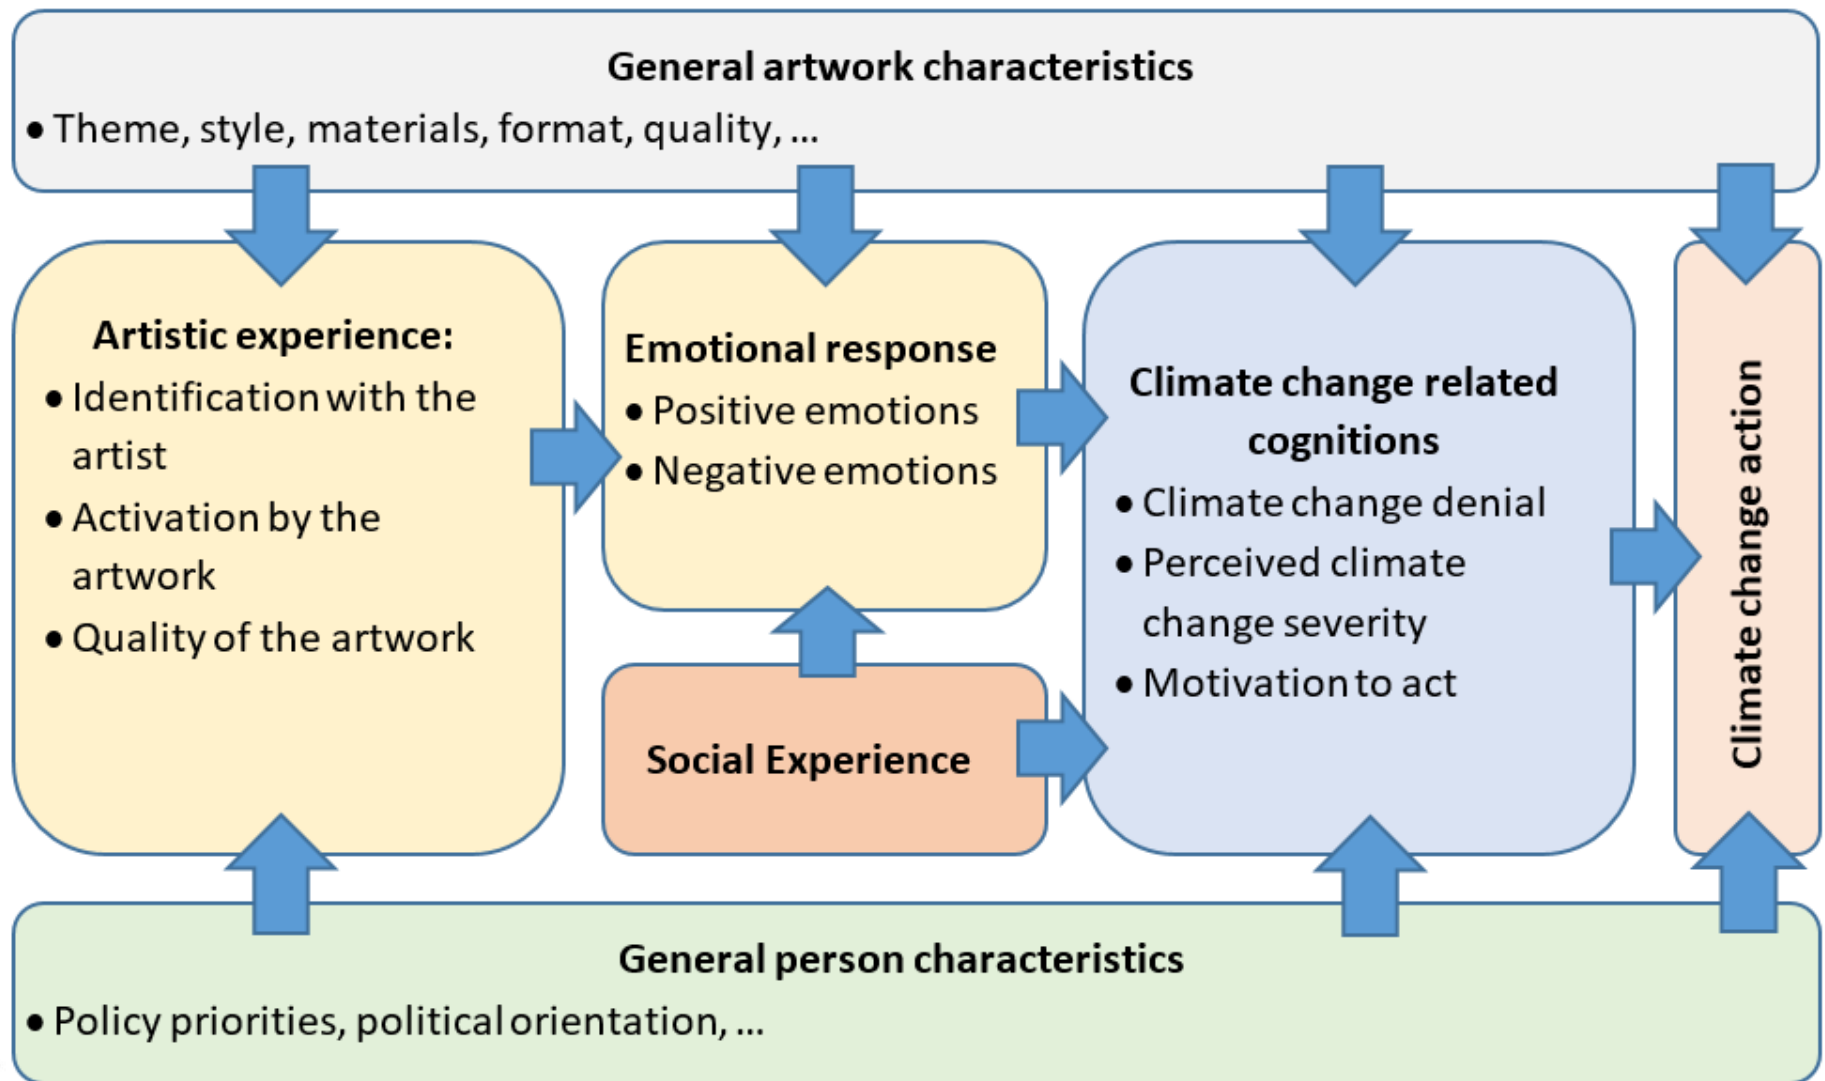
General artwork characteristics

• Theme, style, materials, format, quality, ...

Artistic experience:

• Identification with the artist
• Activation by the artwork
• Quality of the artwork

Emotional response

• Positive emotions
• Negative emotions

Social Experience

Climate change related cognitions

• Climate change denial
• Perceived climate change severity
• Motivation to act

Climate change action

General person characteristics

• Policy priorities, political orientation, ...